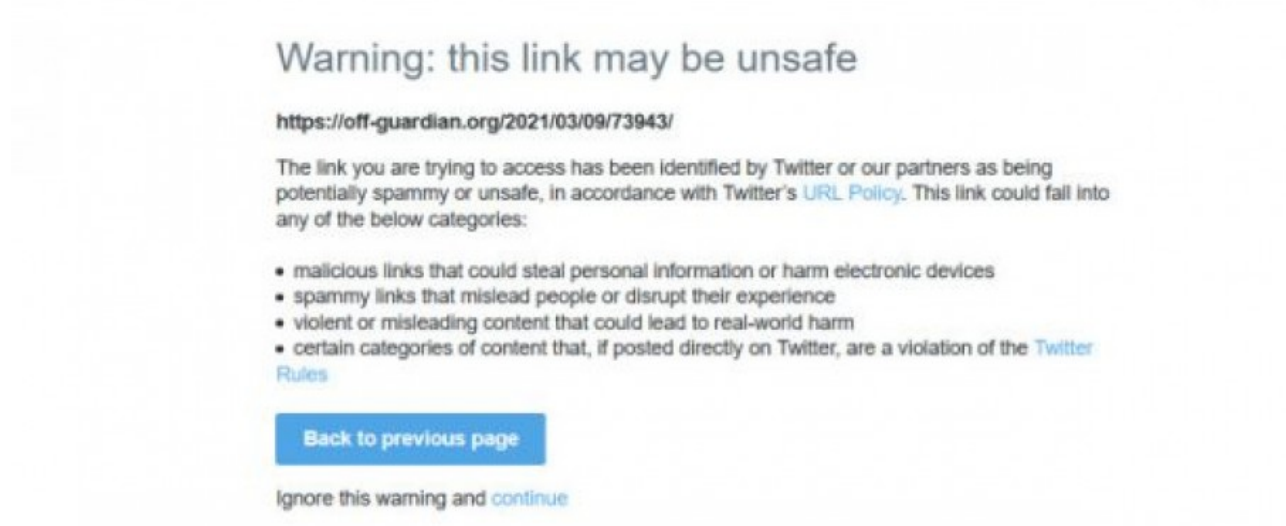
Warning: this link may be unsafe

https://off-guardian.org/2021/03/09/73943/

The link you are trying to access has been identified by Twitter or our partners as being potentially spammy or unsafe, in accordance with Twitter's URL Policy. This link could fall into any of the below categories:

• malicious links that could steal personal information or harm electronic devices
• spammy links that mislead people or disrupt their experience
• violent or misleading content that could lead to real-world harm
• certain categories of content that, if posted directly on Twitter, are a violation of the Twitter Rules

Back to previous page

Ignore this warning and continue